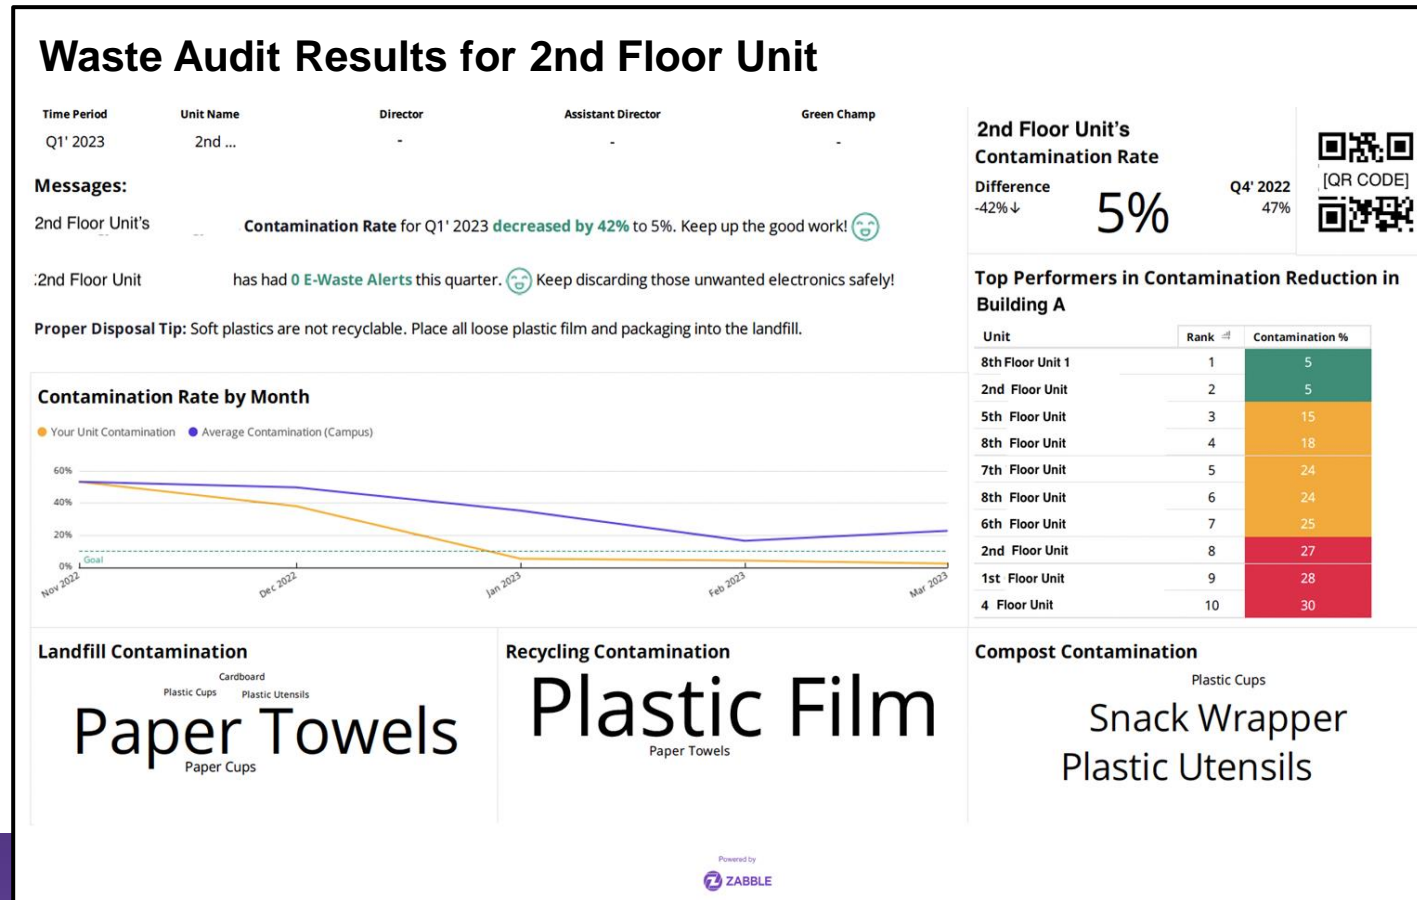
Waste Audit Results for 2nd Floor Unit

| Time Period | Unit Name | Director | Assistant Director | Green Champ |
|---|---|---|---|---|
| Q1' 2023 | 2nd ... | - | - | - |

Messages:

2nd Floor Unit's Contamination Rate for Q1' 2023 decreased by 42% to 5%. Keep up the good work!

2nd Floor Unit has had 0 E-Waste Alerts this quarter. Keep discarding those unwanted electronics safely!

Proper Disposal Tip: Soft plastics are not recyclable. Place all loose plastic film and packaging into the landfill.

2nd Floor Unit's Contamination Rate

Difference
-42%↓

5%

Q4' 2022
47%

[QR CODE]

Top Performers in Contamination Reduction in Building A

| Unit | Rank | Contamination % |
|---|---|---|
| 8th Floor Unit 1 | 1 | 5 |
| 2nd Floor Unit | 2 | 5 |
| 5th Floor Unit | 3 | 15 |
| 8th Floor Unit | 4 | 18 |
| 7th Floor Unit | 5 | 24 |
| 8th Floor Unit | 6 | 24 |
| 6th Floor Unit | 7 | 25 |
| 2nd Floor Unit | 8 | 27 |
| 1st Floor Unit | 9 | 28 |
| 4 Floor Unit | 10 | 30 |

Contamination Rate by Month

Your Unit Contamination  Average Contamination (Campus)

60%
40%
20%
0%
Goal
Nov 2022  Dec 2022  Jan 2023  Feb 2023  Mar 2023

Landfill Contamination
Cardboard
Plastic Cups  Plastic Utensils
Paper Towels
Paper Cups

Recycling Contamination
Plastic Film
Paper Towels

Compost Contamination
Plastic Cups
Snack Wrapper
Plastic Utensils

Powered by
ZABBLE